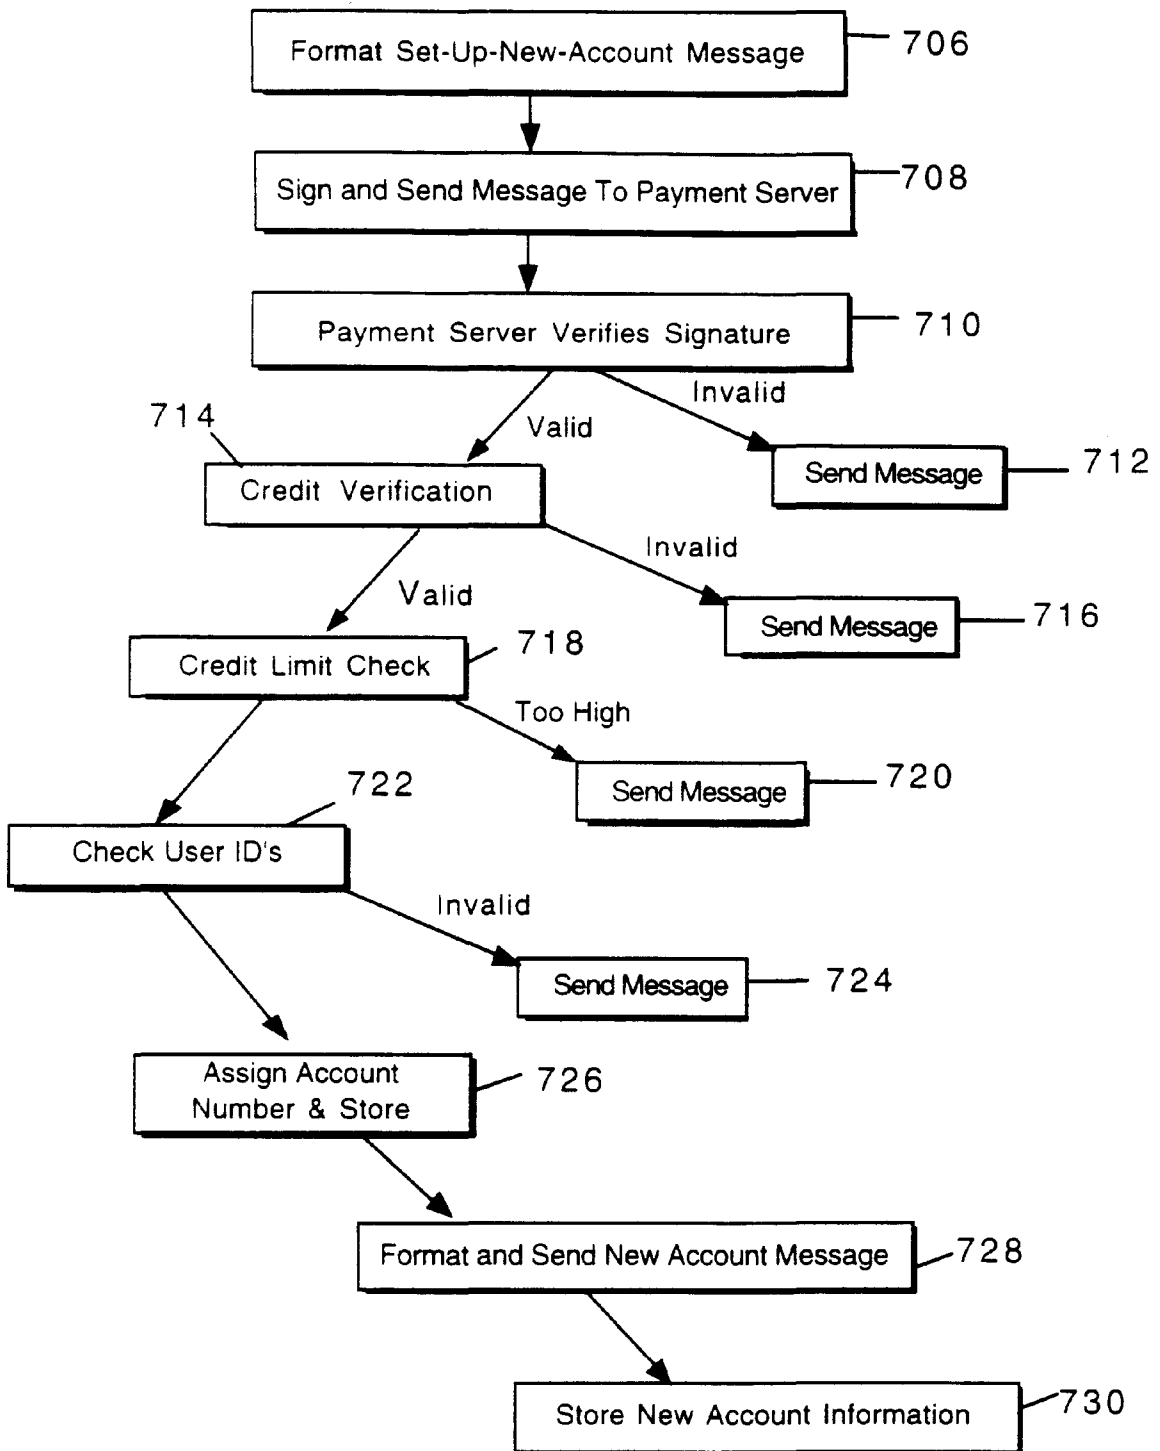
Format Set-Up-New-Account Message 706

Sign and Send Message To Payment Server 708

Payment Server Verifies Signature 710

Invalid

Valid

714

Send Message 712

Credit Verification

Invalid

Valid

Send Message 716

Credit Limit Check 718

Too High

Send Message 720

722

Check User ID's

Invalid

Send Message 724

Assign Account Number & Store 726

Format and Send New Account Message 728

Store New Account Information 730